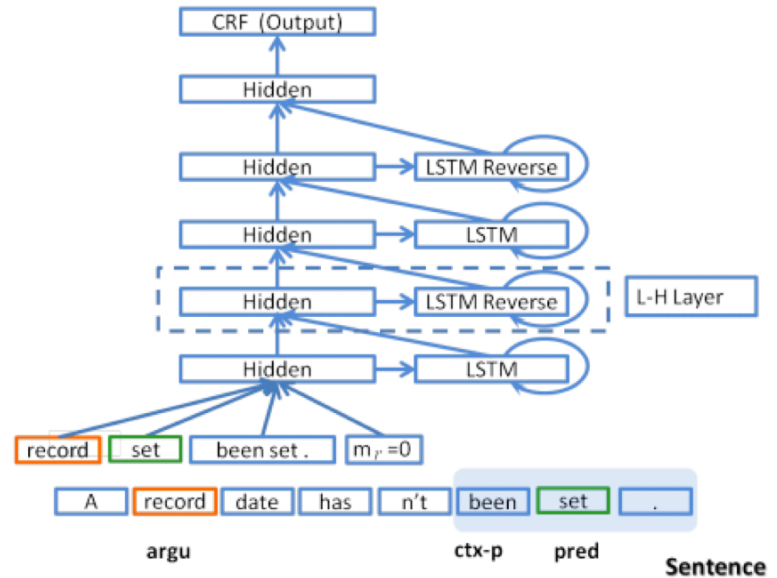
CRF (Output)

Hidden

Hidden

LSTM Reverse

Hidden

LSTM

Hidden

LSTM Reverse

L-H Layer

Hidden

LSTM

record

set

been set .

$m_r$ =0

A

record

date

has

n't

been

set

.

argu

ctx-p

pred

Sentence